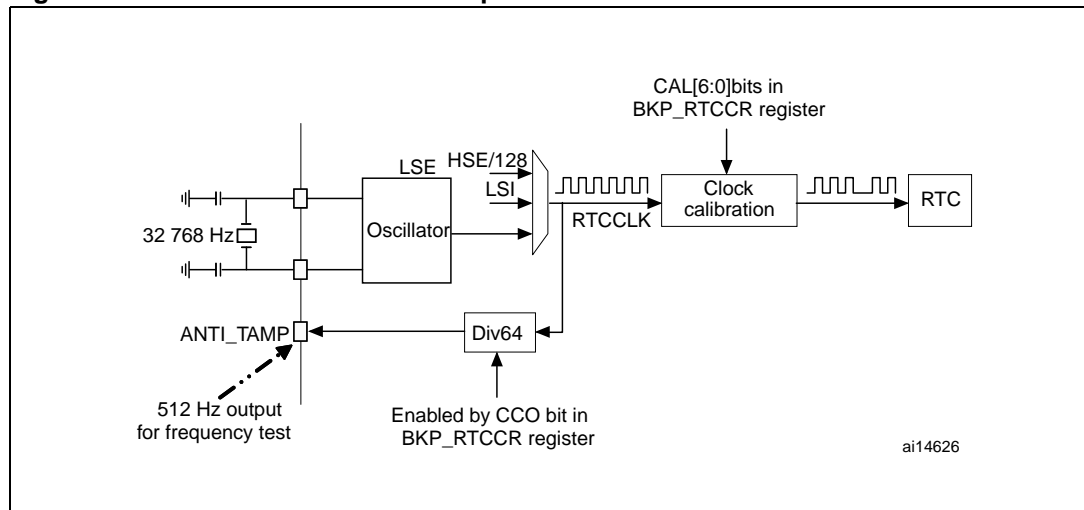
CAL[6:0]bits in BKP_RTCCR register

LSE

HSE/128

LSI

32 768 Hz

Oscillator

RTCCLK

Clock calibration

RTC

ANTI_TAMP

Div64

512 Hz output for frequency test

Enabled by CCO bit in BKP_RTCCR register

ai14626